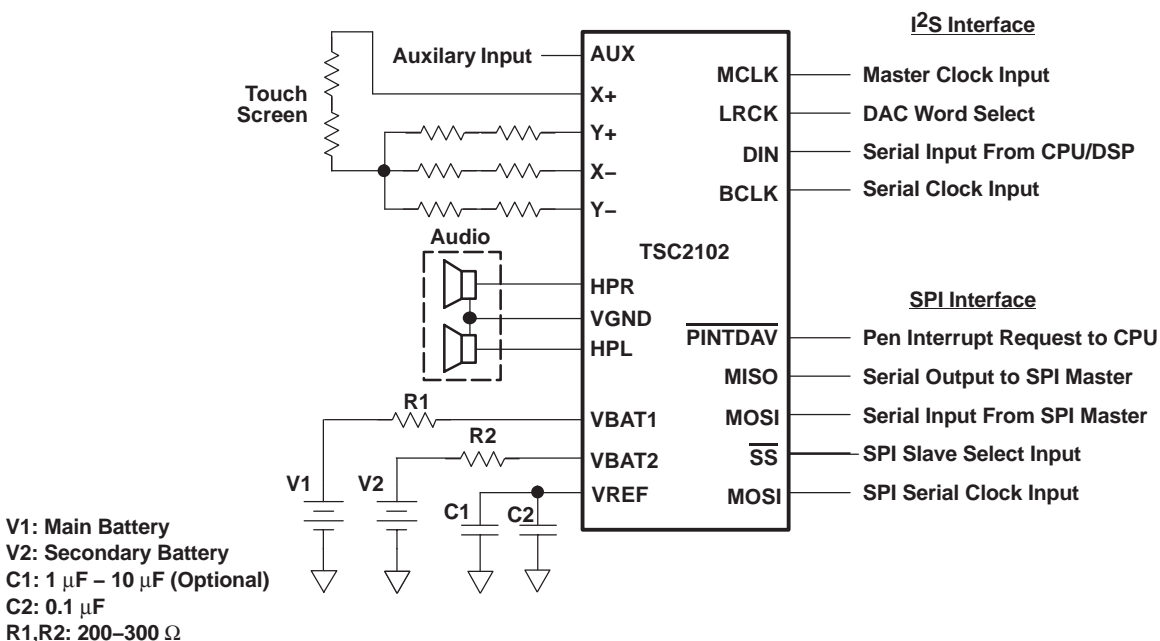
I$^2$S Interface

Touch Screen

Auxilary Input

AUX
X+
Y+
X–
Y–

MCLK
LRCK
DIN
BCLK

Master Clock Input
DAC Word Select
Serial Input From CPU/DSP
Serial Clock Input

TSC2102

Audio

HPR
VGND
HPL

SPI Interface

$\overline{PINTDAV}$
MISO
MOSI
$\overline{SS}$
MOSI

Pen Interrupt Request to CPU
Serial Output to SPI Master
Serial Input From SPI Master
SPI Slave Select Input
SPI Serial Clock Input

R1
R2
VBAT1
VBAT2
VREF

V1
V2
C1
C2

V1: Main Battery
V2: Secondary Battery
C1: 1 $\mu$F – 10 $\mu$F (Optional)
C2: 0.1 $\mu$F
R1,R2: 200–300 $\Omega$